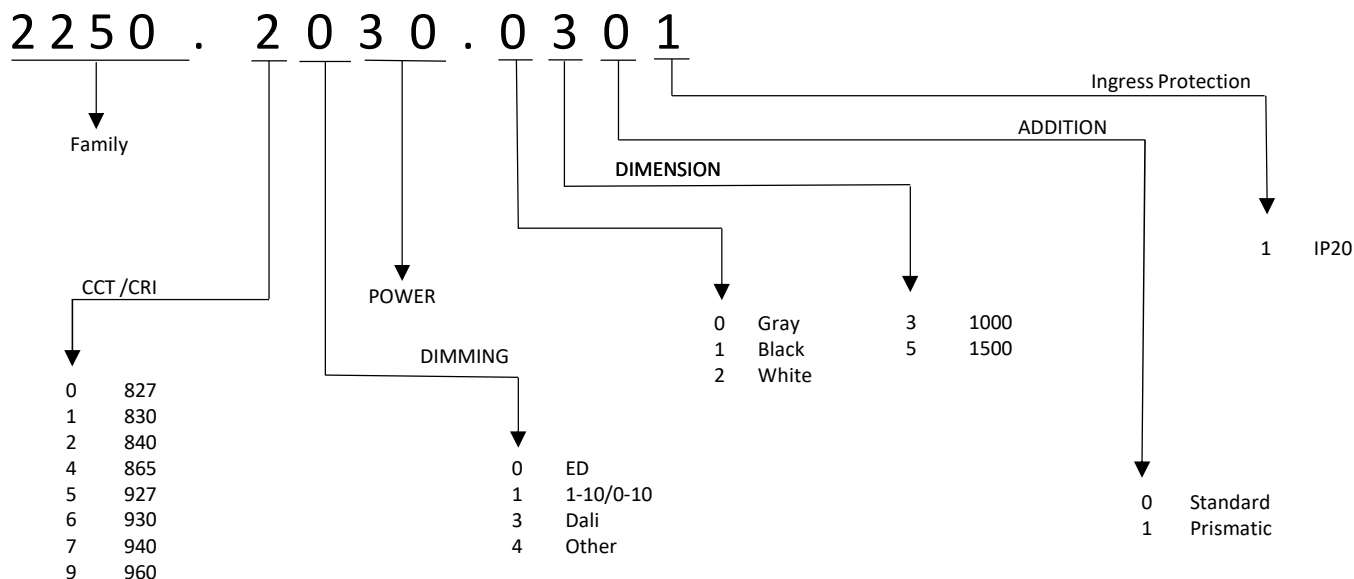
2250 . 2030 . 0301

Ingress Protection

ADDITION

Family

DIMENSION

1 IP20

CCT /CRI

POWER

0 Gray
1 Black
2 White

3 1000
5 1500

DIMMING

0 827
1 830
2 840
4 865
5 927
6 930
7 940
9 960

0 ED
1 1-10/0-10
3 Dali
4 Other

0 Standard
1 Prismatic